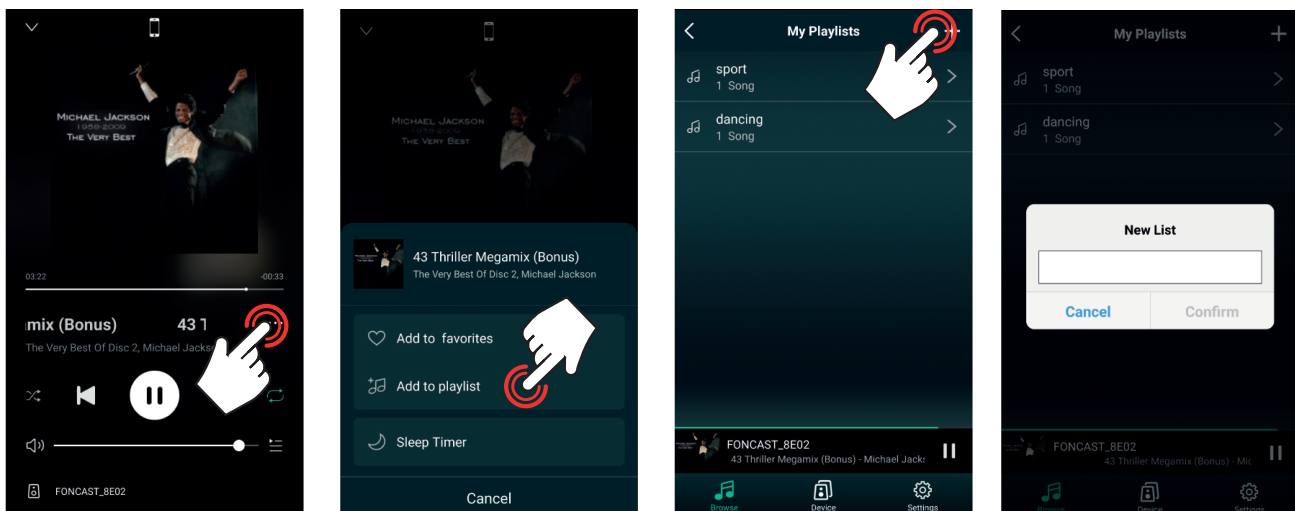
Michael Jackson
1958-2009
The Very Best

03:22
-00:33

mix (Bonus) 43 T
The Very Best Of Disc 2, Michael Jacks

FONCAST_8E02

Michael Jackson
1958-2009
The Very Best

43 Thriller Megamix (Bonus)
The Very Best Of Disc 2, Michael Jackson

Add to favorites
Add to playlist
Sleep Timer
Cancel

My Playlists
sport
1 Song
dancing
1 Song

FONCAST_8E02
43 Thriller Megamix (Bonus) - Michael Jacks

Browse
Device
Settings

My Playlists
sport
1 Song
dancing
1 Song

New List
Cancel
Confirm

FONCAST_8E02
43 Thriller Megamix (Bonus) - Mic

Browse
Device
Settings